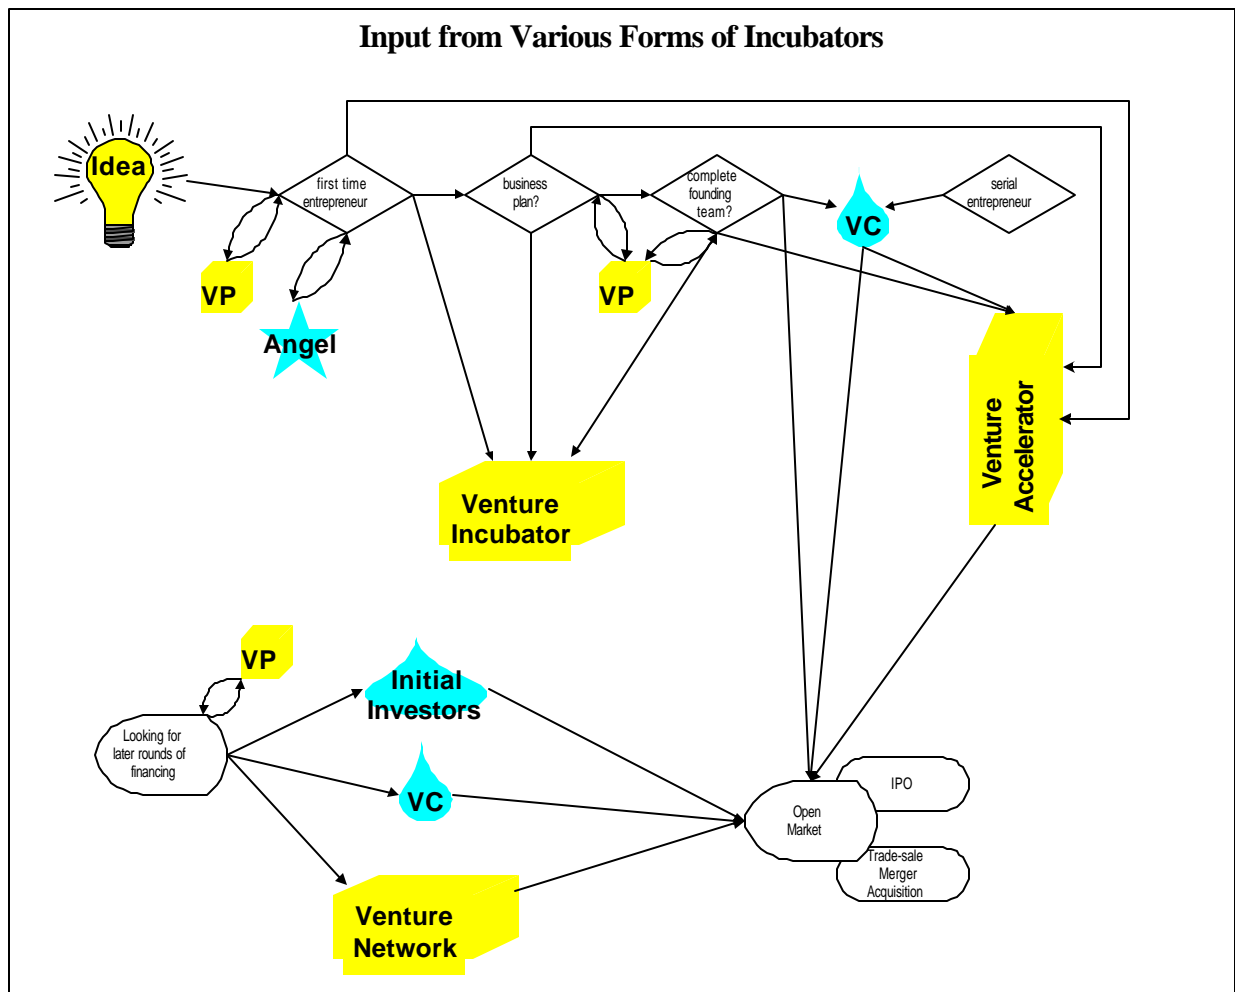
Input from Various Forms of Incubators

Idea

first time entrepreneur

business plan?

complete founding team?

VC

serial entrepreneur

VP

Angel

VP

Venture Accelerator

Venture Incubator

VP

Initial Investors

Looking for later rounds of financing

VC

IPO

Open Market

Trade-sale Merger Acquisition

Venture Network